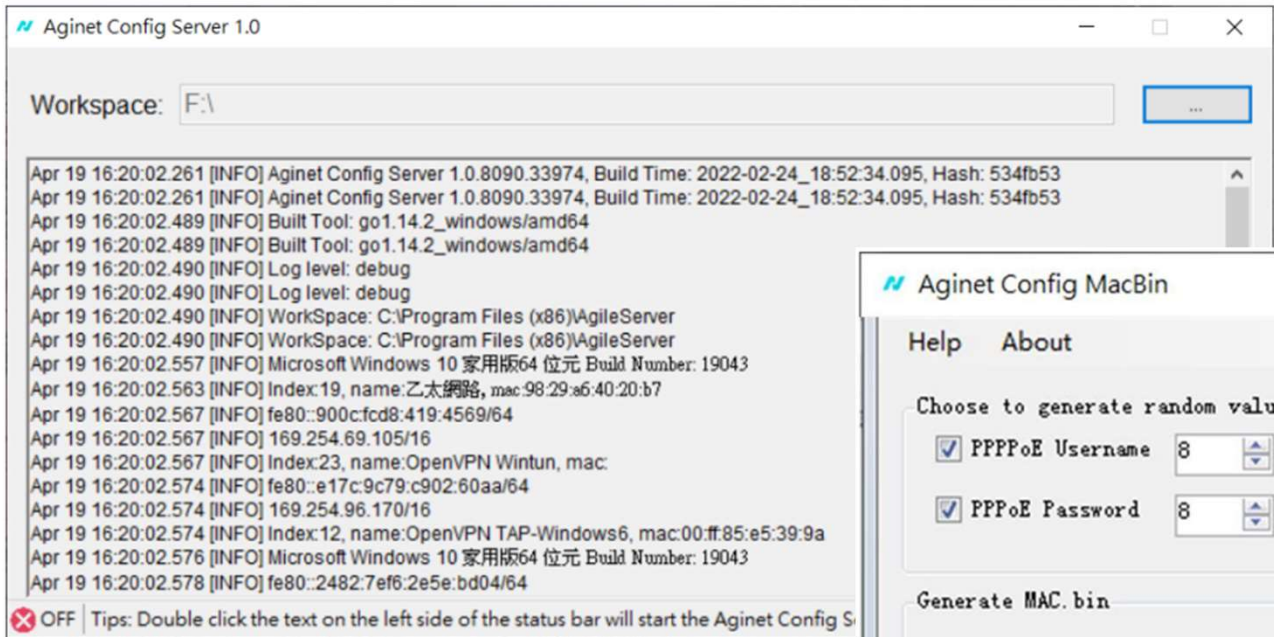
Aginet Config Server 1.0

Workspace: F:\

...

Apr 19 16:20:02.261 [INFO] Aginet Config Server 1.0.8090.33974, Build Time: 2022-02-24_18:52:34.095, Hash: 534fb53
Apr 19 16:20:02.261 [INFO] Aginet Config Server 1.0.8090.33974, Build Time: 2022-02-24_18:52:34.095, Hash: 534fb53
Apr 19 16:20:02.489 [INFO] Built Tool: go1.14.2_windows/amd64
Apr 19 16:20:02.489 [INFO] Built Tool: go1.14.2_windows/amd64
Apr 19 16:20:02.490 [INFO] Log level: debug
Apr 19 16:20:02.490 [INFO] Log level: debug
Apr 19 16:20:02.490 [INFO] WorkSpace: C:\Program Files (x86)\AgileServer
Apr 19 16:20:02.490 [INFO] WorkSpace: C:\Program Files (x86)\AgileServer
Apr 19 16:20:02.557 [INFO] Microsoft Windows 10 家用版64 位元 Build Number: 19043
Apr 19 16:20:02.563 [INFO] Index:19, name:乙太網路, mac:98:29:a6:40:20:b7
Apr 19 16:20:02.567 [INFO] fe80::900c:fcd8:419:4569/64
Apr 19 16:20:02.567 [INFO] 169.254.69.105/16
Apr 19 16:20:02.567 [INFO] Index:23, name:OpenVPN Wintun, mac:
Apr 19 16:20:02.574 [INFO] fe80::e17c:9c79:c902:60aa/64
Apr 19 16:20:02.574 [INFO] 169.254.96.170/16
Apr 19 16:20:02.574 [INFO] Index:12, name:OpenVPN TAP-Windows6, mac:00:ff:85:e5:39:9a
Apr 19 16:20:02.576 [INFO] Microsoft Windows 10 家用版64 位元 Build Number: 19043
Apr 19 16:20:02.578 [INFO] fe80::2482:7ef6:2e5e:bd04/64

OFF Tips: Double click the text on the left side of the status bar will start the Aginet Config S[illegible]

Aginet Config MacBin

Help About

Choose to generate random valu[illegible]

PPPPoE Username 8

PPPoE Password 8

Generate MAC.bin